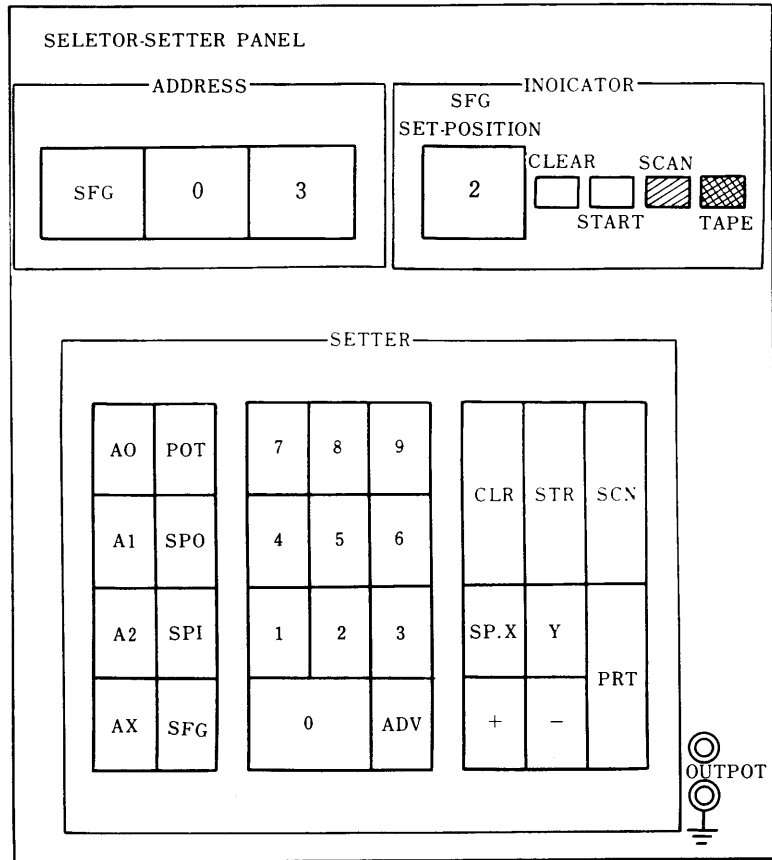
SELETOR-SETTER PANEL

ADDRESS

| SFG | 0 | 3 |
|---|---|---|

INOICATOR

SFG
SET-POSITION

2

CLEAR
START
SCAN
TAPE

SETTER

| AO | POT |
|---|---|
| A1 | SPO |
| A2 | SPI |
| AX | SFG |

| 7 | 8 | 9 |
|---|---|---|
| 4 | 5 | 6 |
| 1 | 2 | 3 |
| 0 | | ADV |

| CLR | STR | SCN |
|---|---|---|
| SP.X | Y | PRT |
| + | − | |

OUTPOT